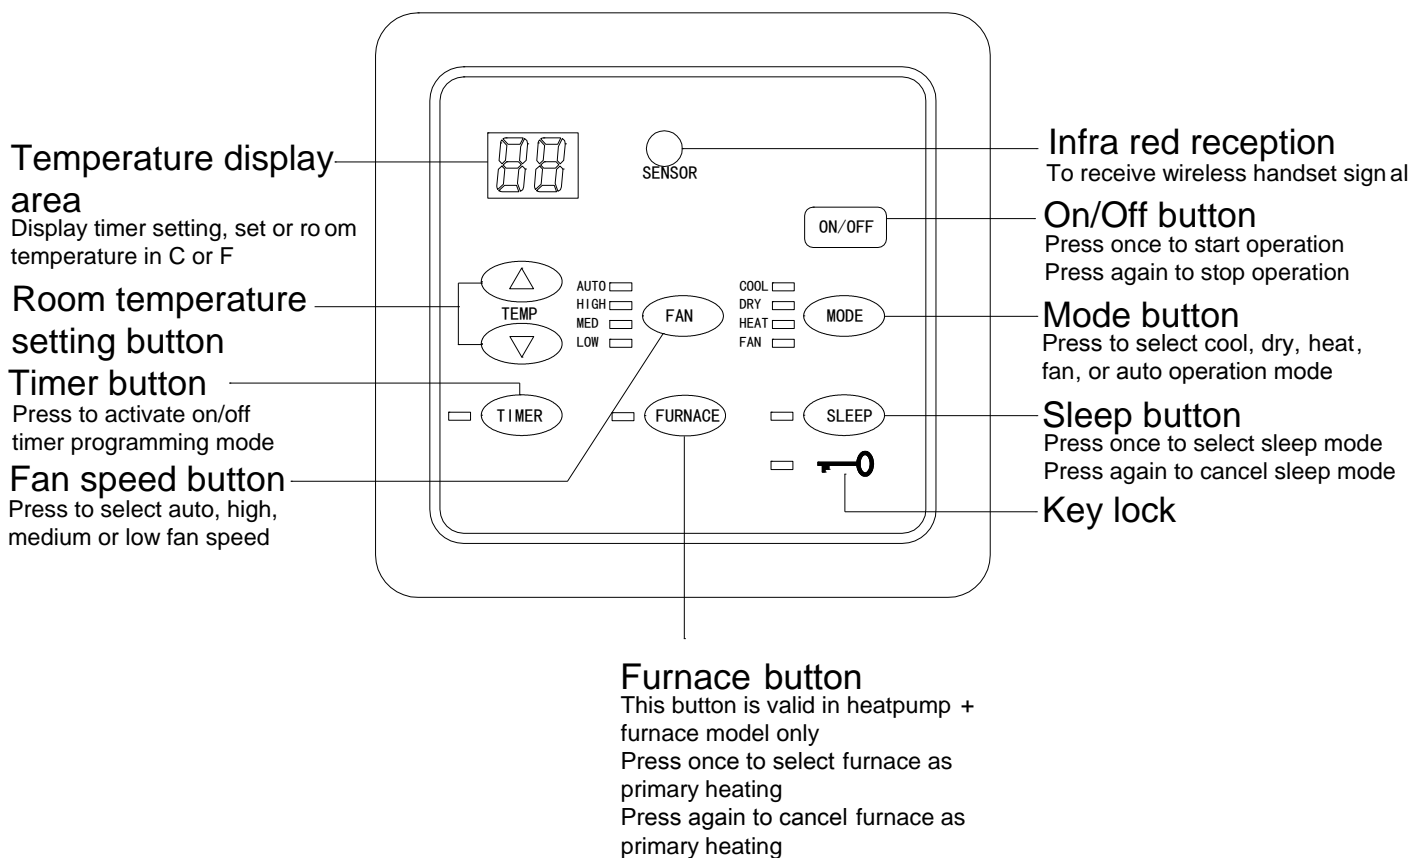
Temperature display area
Display timer setting, set or room temperature in C or F

SENSOR

Infra red reception
To receive wireless handset signal

ON/OFF

On/Off button
Press once to start operation
Press again to stop operation

Room temperature setting button

TEMP

AUTO
HIGH
MED
LOW

FAN

COOL
DRY
HEAT
FAN

MODE

Mode button
Press to select cool, dry, heat, fan, or auto operation mode

Timer button
Press to activate on/off timer programming mode

TIMER

FURNACE

SLEEP

Sleep button
Press once to select sleep mode
Press again to cancel sleep mode

Fan speed button
Press to select auto, high, medium or low fan speed

Key lock

Furnace button
This button is valid in heatpump + furnace model only
Press once to select furnace as primary heating
Press again to cancel furnace as primary heating